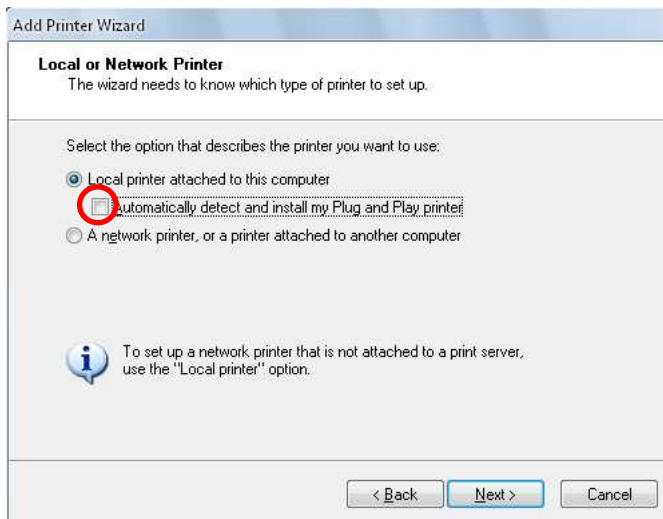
Add Printer Wizard

Local or Network Printer
The wizard needs to know which type of printer to set up.

Select the option that describes the printer you want to use:

Local printer attached to this computer

Automatically detect and install my Plug and Play printer

A network printer, or a printer attached to another computer

To set up a network printer that is not attached to a print server, use the "Local printer" option.

< Back
Next >
Cancel